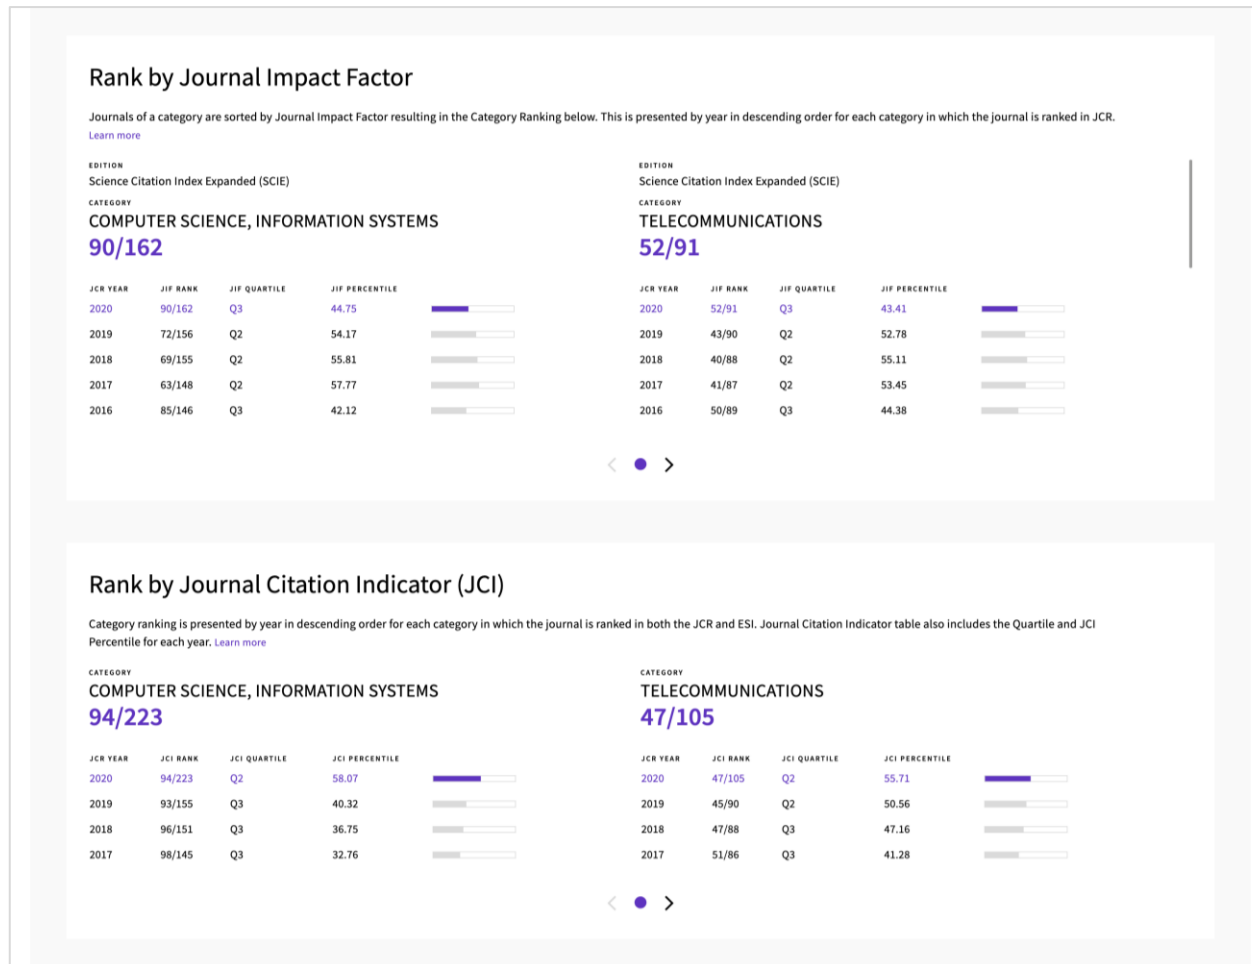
Rank by Journal Impact Factor

Journals of a category are sorted by Journal Impact Factor resulting in the Category Ranking below. This is presented by year in descending order for each category in which the journal is ranked in JCR. Learn more

EDITION
Science Citation Index Expanded (SCIE)
CATEGORY
COMPUTER SCIENCE, INFORMATION SYSTEMS
90/162

| JCR YEAR | JIF RANK | JIF QUARTILE | JIF PERCENTILE |
|---|---|---|---|
| 2020 | 90/162 | Q3 | 44.75 |
| 2019 | 72/156 | Q2 | 54.17 |
| 2018 | 69/155 | Q2 | 55.81 |
| 2017 | 63/148 | Q2 | 57.77 |
| 2016 | 85/146 | Q3 | 42.12 |

EDITION
Science Citation Index Expanded (SCIE)
CATEGORY
TELECOMMUNICATIONS
52/91

| JCR YEAR | JIF RANK | JIF QUARTILE | JIF PERCENTILE |
|---|---|---|---|
| 2020 | 52/91 | Q3 | 43.41 |
| 2019 | 43/90 | Q2 | 52.78 |
| 2018 | 40/88 | Q2 | 55.11 |
| 2017 | 41/87 | Q2 | 53.45 |
| 2016 | 50/89 | Q3 | 44.38 |

Rank by Journal Citation Indicator (JCI)

Category ranking is presented by year in descending order for each category in which the journal is ranked in both the JCR and ESI. Journal Citation Indicator table also includes the Quartile and JCI Percentile for each year. Learn more

CATEGORY
COMPUTER SCIENCE, INFORMATION SYSTEMS
94/223

| JCR YEAR | JCI RANK | JCI QUARTILE | JCI PERCENTILE |
|---|---|---|---|
| 2020 | 94/223 | Q2 | 58.07 |
| 2019 | 93/155 | Q3 | 40.32 |
| 2018 | 96/151 | Q3 | 36.75 |
| 2017 | 98/145 | Q3 | 32.76 |

CATEGORY
TELECOMMUNICATIONS
47/105

| JCR YEAR | JCI RANK | JCI QUARTILE | JCI PERCENTILE |
|---|---|---|---|
| 2020 | 47/105 | Q2 | 55.71 |
| 2019 | 45/90 | Q2 | 50.56 |
| 2018 | 47/88 | Q3 | 47.16 |
| 2017 | 51/86 | Q3 | 41.28 |